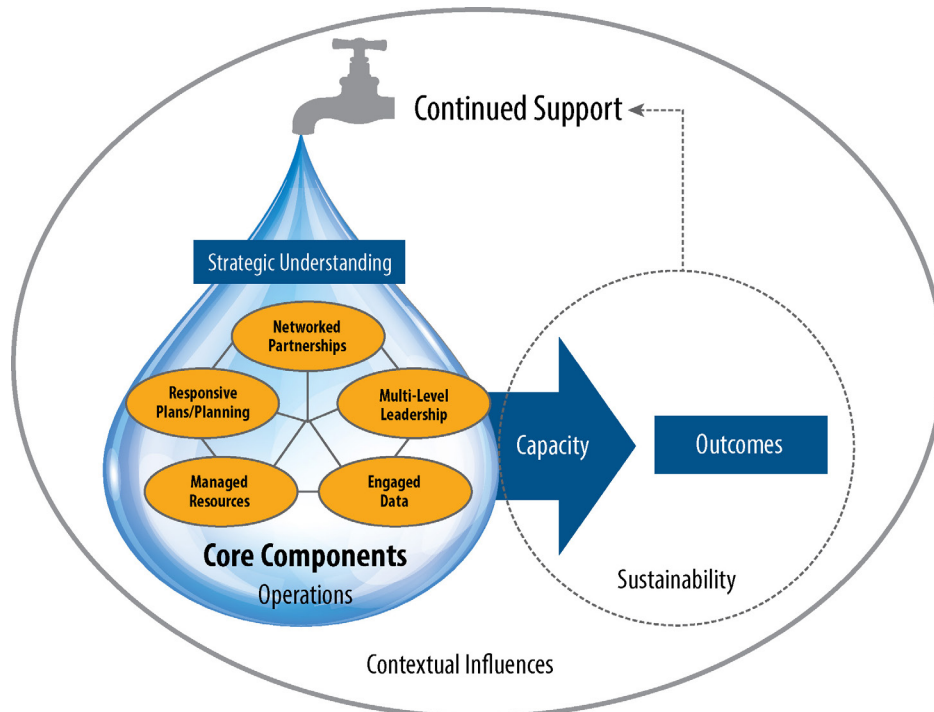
Continued Support

Strategic Understanding

Networked Partnerships

Responsive Plans/Planning

Multi-Level Leadership

Managed Resources

Engaged Data

Core Components

Operations

Capacity

Outcomes

Sustainability

Contextual Influences